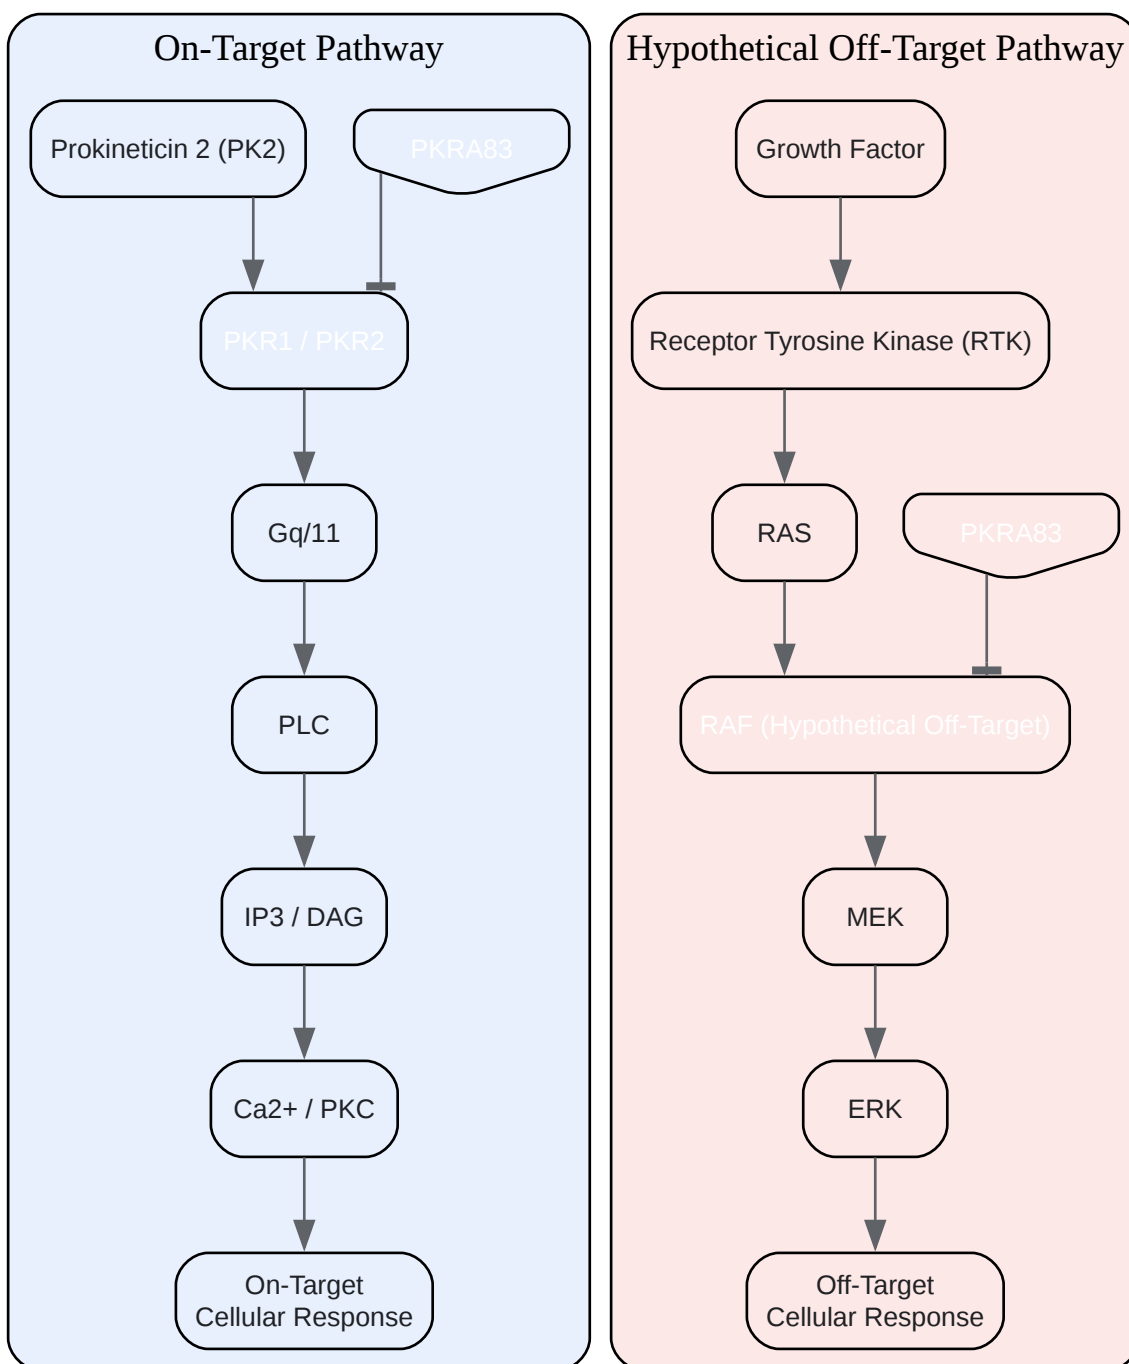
On-Target Pathway

Prokineticin 2 (PK2)

PKRA83

PKR1 / PKR2

Gq/11

PLC

IP3 / DAG

Ca2+ / PKC

On-Target Cellular Response

Hypothetical Off-Target Pathway

Growth Factor

Receptor Tyrosine Kinase (RTK)

RAS

PKRA83

RAF (Hypothetical Off-Target)

MEK

ERK

Off-Target Cellular Response